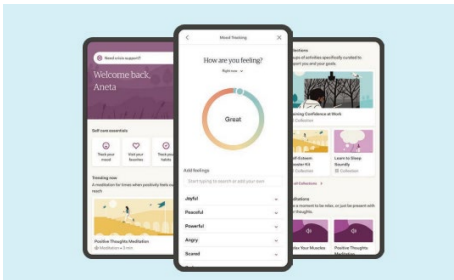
Need crisis support?

Welcome back, Aneta

Self care essentials

Track your mood

Visit your favorites

Trending now

A meditation for times when positivity feels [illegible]

Positive Thoughts Meditation

Meditation

Mood Tracking

How are you feeling?

Right now

Great

Add feelings

Start typing to search or add your own

Joyful

Peaceful

Powerful

Angry

Scared

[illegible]llections

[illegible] of activities specifically curated to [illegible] your goals.

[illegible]ning Confidence at Work

Collection

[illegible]f-Esteem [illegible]ter Kit

Collection

Learn to Sleep Soundly

Collection

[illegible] Collections

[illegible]ditations

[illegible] a moment to be still, or just be present with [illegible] thoughts.

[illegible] Your Muscles